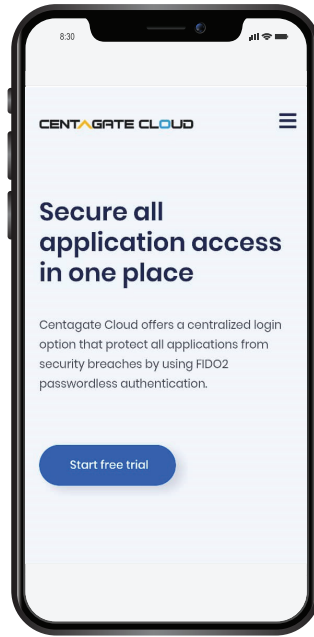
8:30

CENTAGATE CLOUD

Secure all application access in one place

Centagate Cloud offers a centralized login option that protect all applications from security breaches by using FIDO2 passwordless authentication.

Start free trial